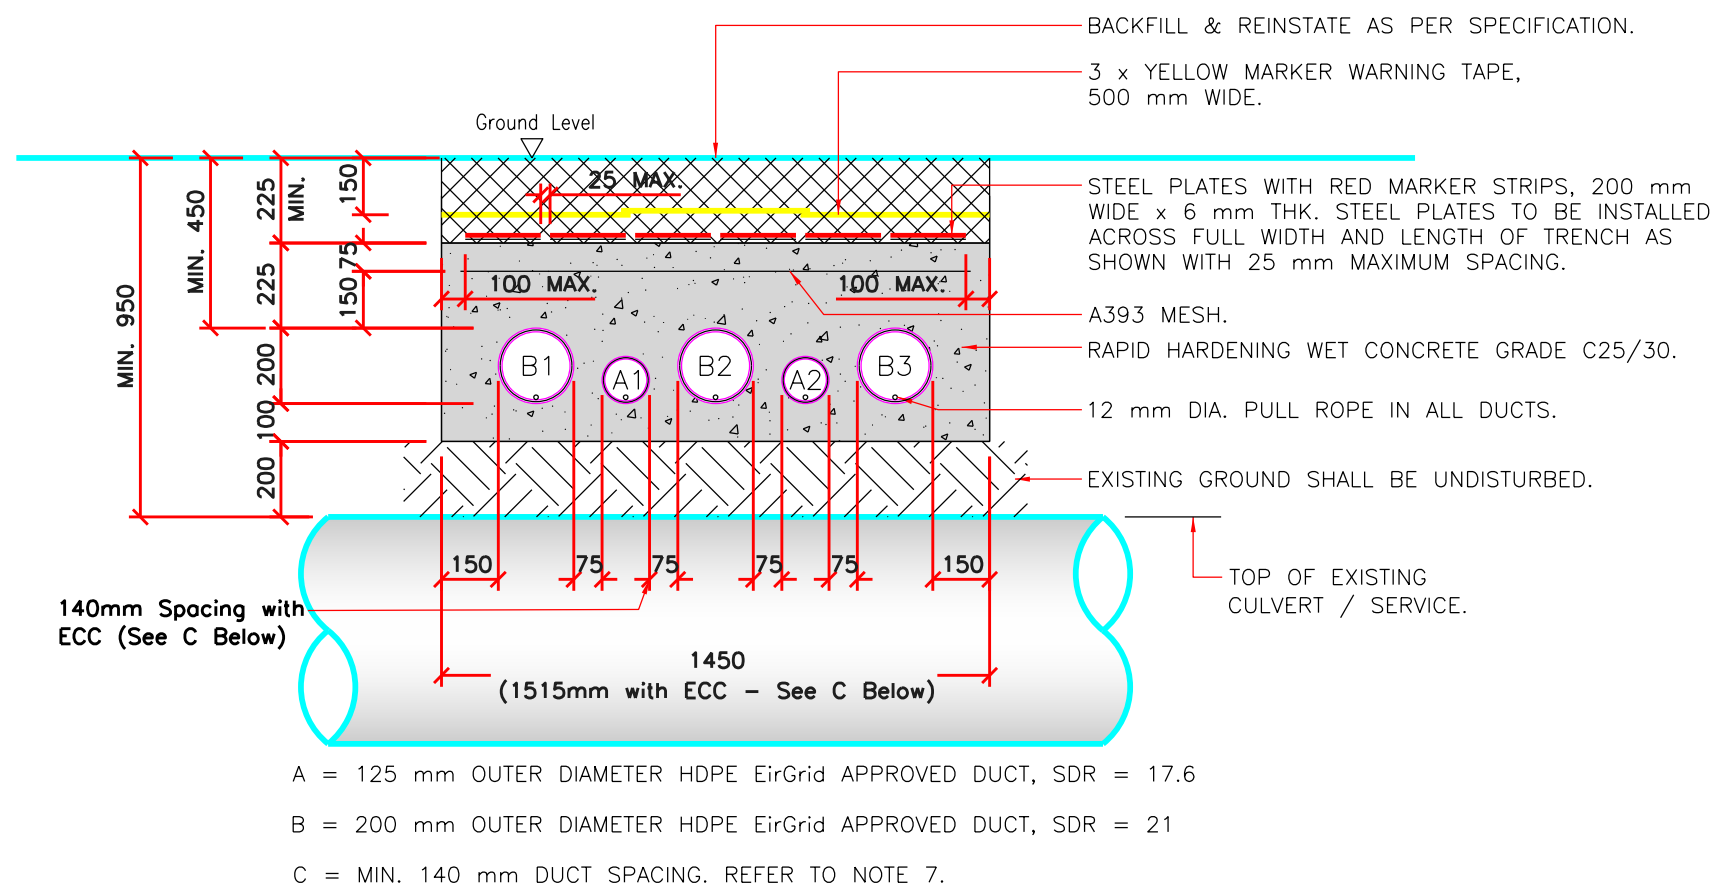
BACKFILL & REINSTATE AS PER SPECIFICATION.

3 x YELLOW MARKER WARNING TAPE, 500 mm WIDE.

Ground Level

25 MAX.

STEEL PLATES WITH RED MARKER STRIPS, 200 mm WIDE x 6 mm THK. STEEL PLATES TO BE INSTALLED ACROSS FULL WIDTH AND LENGTH OF TRENCH AS SHOWN WITH 25 mm MAXIMUM SPACING.

100 MAX.

100 MAX.

A393 MESH.

RAPID HARDENING WET CONCRETE GRADE C25/30.

12 mm DIA. PULL ROPE IN ALL DUCTS.

EXISTING GROUND SHALL BE UNDISTURBED.

MIN. 950

MIN. 450

225

MIN.

150

225

150

75

200

100

200

B1

A1

B2

A2

B3

150

75

75

75

75

150

TOP OF EXISTING CULVERT / SERVICE.

140mm Spacing with ECC (See C Below)

1450
(1515mm with ECC – See C Below)

A = 125 mm OUTER DIAMETER HDPE EirGrid APPROVED DUCT, SDR = 17.6

B = 200 mm OUTER DIAMETER HDPE EirGrid APPROVED DUCT, SDR = 21

C = MIN. 140 mm DUCT SPACING. REFER TO NOTE 7.